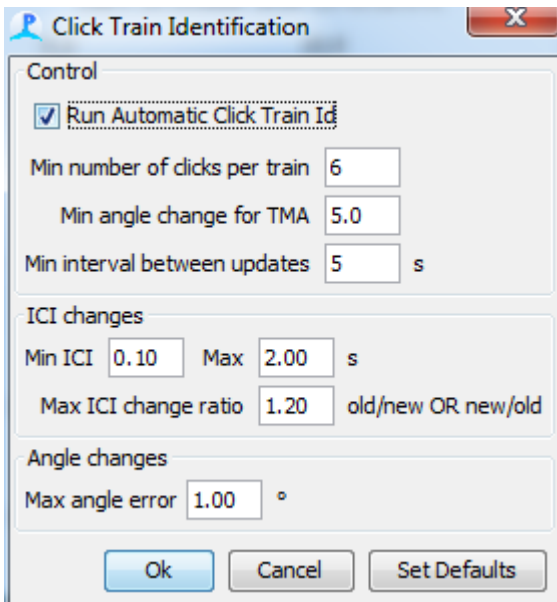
Click Train Identification

X

Control

Run Automatic Click Train Id

Min number of clicks per train 6

Min angle change for TMA 5.0

Min interval between updates 5 s

ICI changes

Min ICI 0.10 Max 2.00 s

Max ICI change ratio 1.20 old/new OR new/old

Angle changes

Max angle error 1.00 °

Ok Cancel Set Defaults